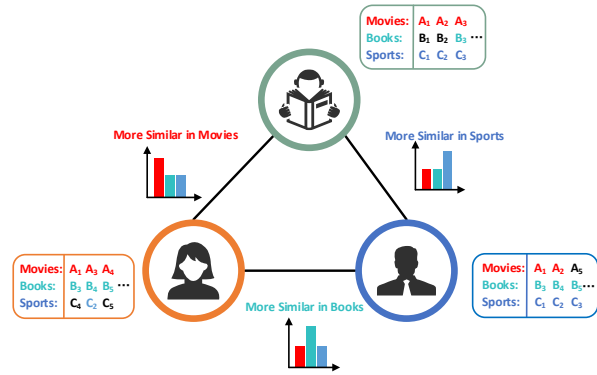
Movies: $A_1$ $A_2$ $A_3$
Books: $B_1$ $B_2$ $B_3$ ...
Sports: $C_1$ $C_2$ $C_3$

More Similar in Movies

More Similar in Sports

Movies: $A_1$ $A_3$ $A_4$
Books: $B_3$ $B_4$ $B_5$ ...
Sports: $C_4$ $C_2$ $C_5$

More Similar in Books

Movies: $A_1$ $A_2$ $A_5$
Books: $B_3$ $B_4$ $B_5$ ...
Sports: $C_1$ $C_2$ $C_3$